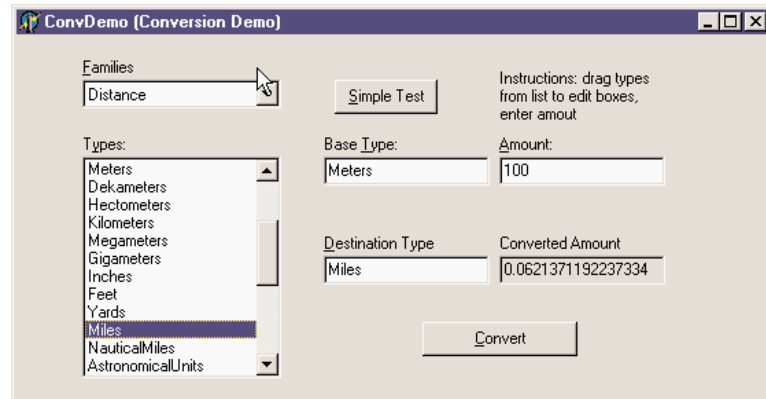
ConvDemo (Conversion Demo)

Families
Distance

Simple Test

Instructions: drag types from list to edit boxes, enter amout

Types:
Meters
Dekameters
Hectometers
Kilometers
Megameters
Gigameters
Inches
Feet
Yards
Miles
NauticalMiles
AstronomicalUnits

Base Type:
Meters

Amount:
100

Destination Type
Miles

Converted Amount
0.0621371192237334

Convert